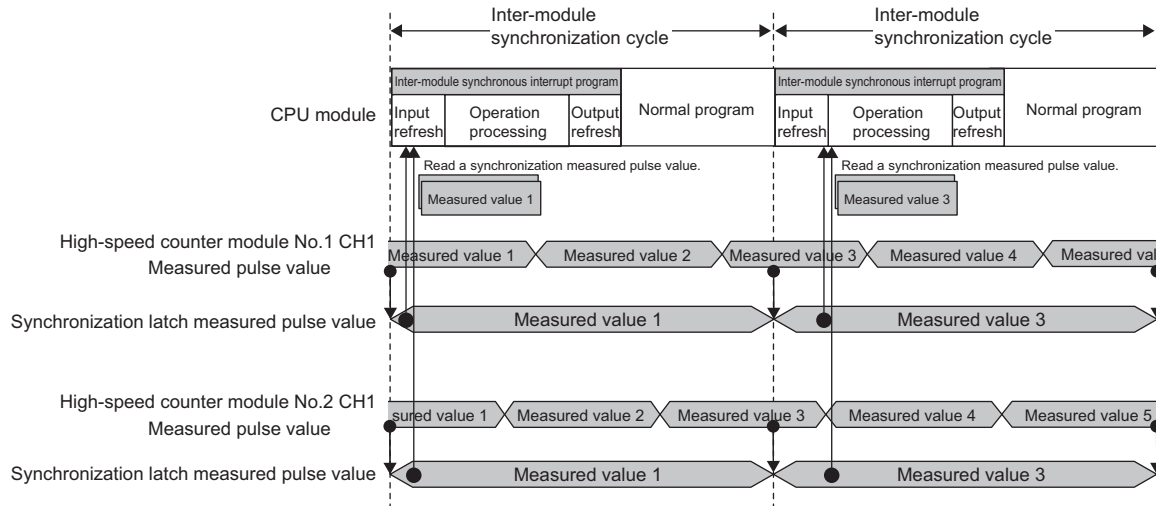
Inter-module synchronization cycle

Inter-module synchronization cycle

Inter-module synchronous interrupt program

CPU module

Input refresh

Operation processing

Output refresh

Normal program

Inter-module synchronous interrupt program

Input refresh

Operation processing

Output refresh

Normal program

Read a synchronization measured pulse value.

Measured value 1

Read a synchronization measured pulse value.

Measured value 3

High-speed counter module No.1 CH1 Measured pulse value

Measured value 1

Measured value 2

Measured value 3

Measured value 4

Measured val

Synchronization latch measured pulse value

Measured value 1

Measured value 3

High-speed counter module No.2 CH1 Measured pulse value

sured value 1

Measured value 2

Measured value 3

Measured value 4

Measured value 5

Synchronization latch measured pulse value

Measured value 1

Measured value 3